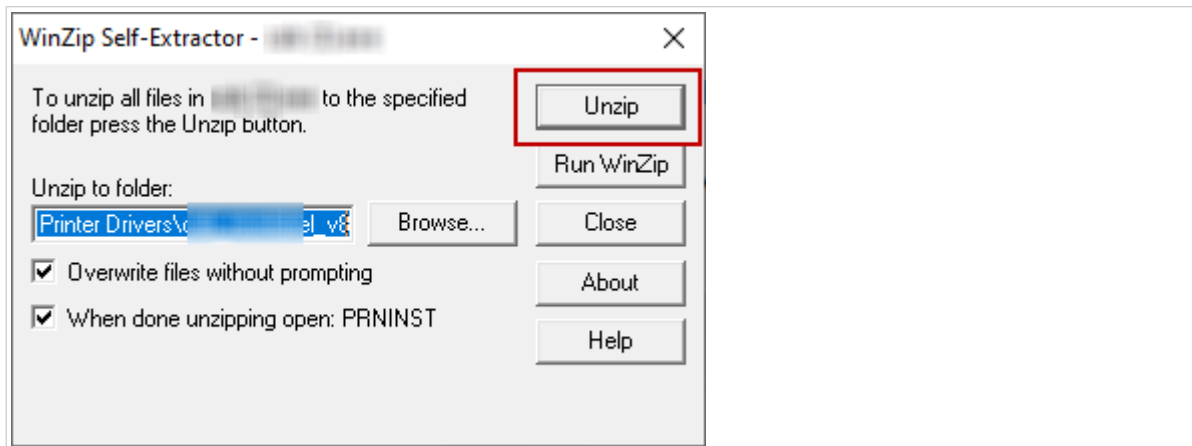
WinZip Self-Extractor - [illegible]

To unzip all files in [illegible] to the specified folder press the Unzip button.

Unzip

Run WinZip

Unzip to folder:

Printer Drivers\c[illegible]el_v8

Browse...

Close

Overwrite files without prompting

About

When done unzipping open: PRNINST

Help